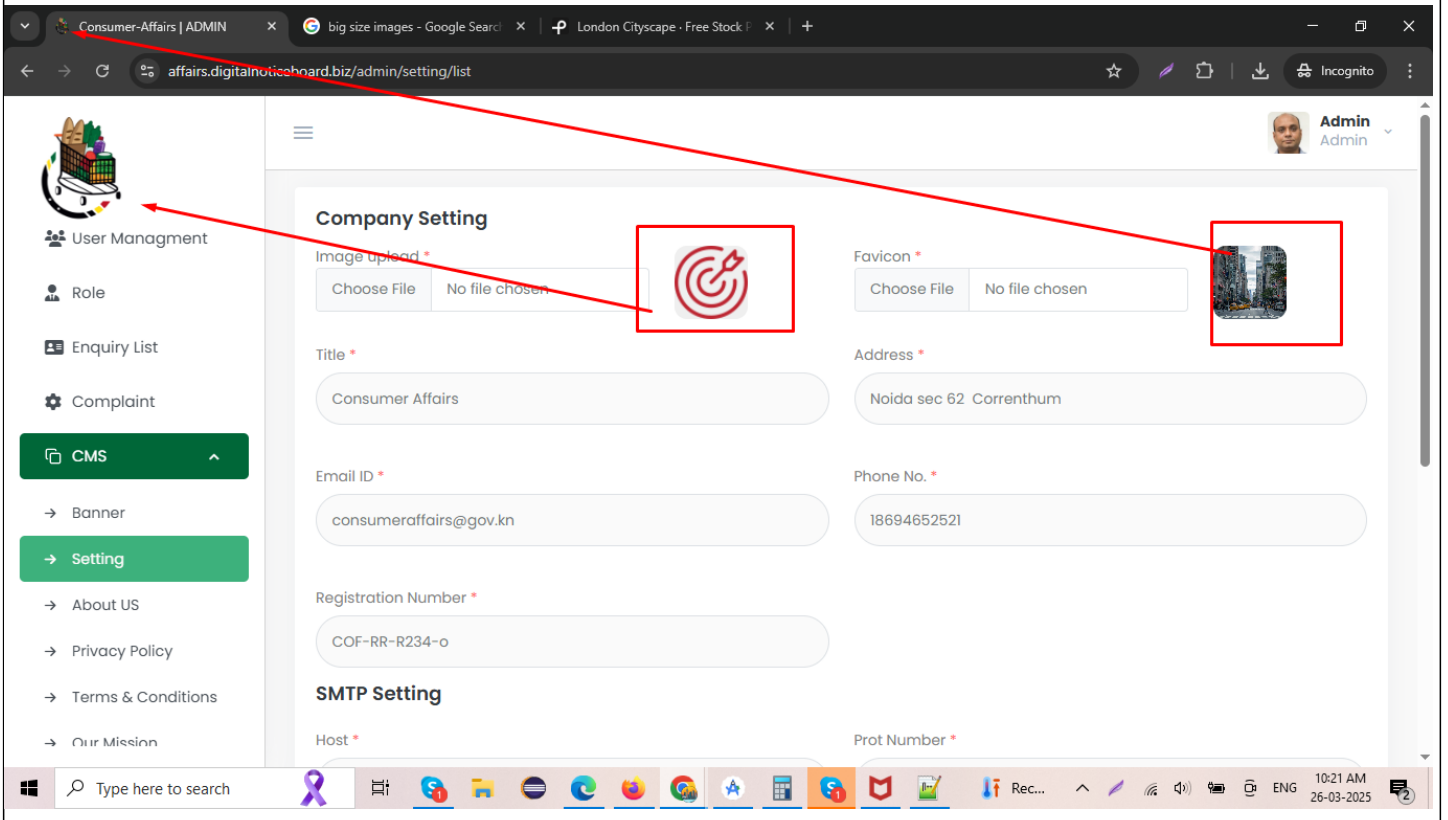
Consumer-Affairs | ADMIN
big size images - Google Searc
London Cityscape · Free Stock P
affairs.digitalnoticeboard.biz/admin/setting/list
Incognito

Admin
Admin

User Managment
Role
Enquiry List
Complaint
CMS
Banner
Setting
About US
Privacy Policy
Terms & Conditions
Our Mission

Company Setting

Image upload *
Choose File No file chosen

Favicon *
Choose File No file chosen

Title *
Consumer Affairs

Address *
Noida sec 62 Correnthum

Email ID *
consumeraffairs@gov.kn

Phone No. *
18694652521

Registration Number *
COF-RR-R234-o

SMTP Setting

Host *

Prot Number *

Type here to search
Rec...
ENG
10:21 AM
26-03-2025
2